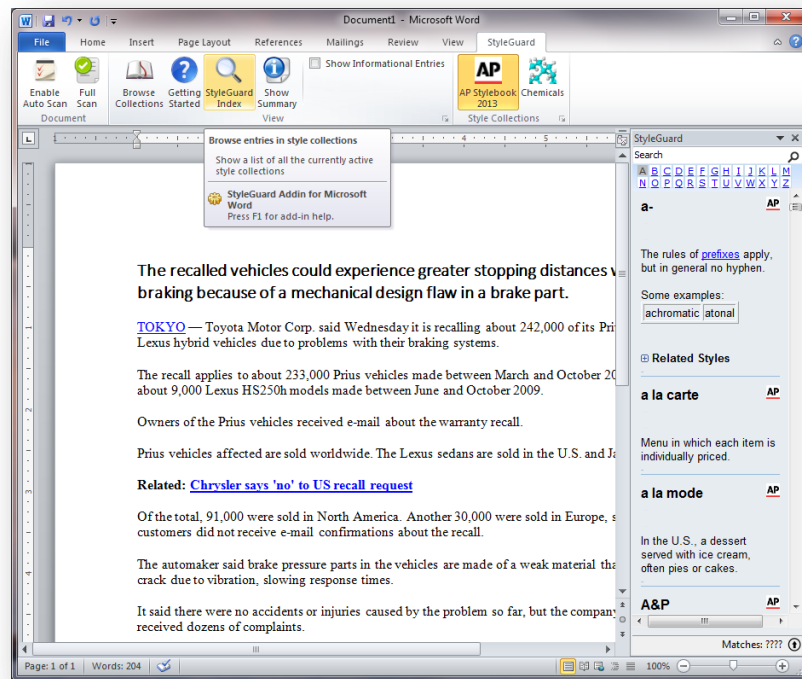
Document1 - Microsoft Word

File Home Insert Page Layout References Mailings Review View StyleGuard

Enable Auto Scan | Full Scan | Browse Collections | Getting Started | StyleGuard Index | Show Summary | Show Informational Entries | AP Stylebook 2013 | Chemicals

Document | View | Style Collections

Browse entries in style collections

Show a list of all the currently active style collections

StyleGuard Addin for Microsoft Word
Press F1 for add-in help.

The recalled vehicles could experience greater stopping distances w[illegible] braking because of a mechanical design flaw in a brake part.

TOKYO — Toyota Motor Corp. said Wednesday it is recalling about 242,000 of its Pri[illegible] Lexus hybrid vehicles due to problems with their braking systems.

The recall applies to about 233,000 Prius vehicles made between March and October 20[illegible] about 9,000 Lexus HS250h models made between June and October 2009.

Owners of the Prius vehicles received e-mail about the warranty recall.

Prius vehicles affected are sold worldwide. The Lexus sedans are sold in the U.S. and Ja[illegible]

Related: Chrysler says 'no' to US recall request

Of the total, 91,000 were sold in North America. Another 30,000 were sold in Europe, s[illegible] customers did not receive e-mail confirmations about the recall.

The automaker said brake pressure parts in the vehicles are made of a weak material tha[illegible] crack due to vibration, slowing response times.

It said there were no accidents or injuries caused by the problem so far, but the company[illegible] received dozens of complaints.

StyleGuard
Search
A B C D E F G H I J K L M
N O P Q R S T U V W X Y Z

a-
AP
The rules of prefixes apply, but in general no hyphen.
Some examples:
achromatic atonal

Related Styles

a la carte
AP
Menu in which each item is individually priced.

a la mode
AP
In the U.S., a dessert served with ice cream, often pies or cakes.

A&P
AP

Matches: ????

Page: 1 of 1 Words: 204 100%